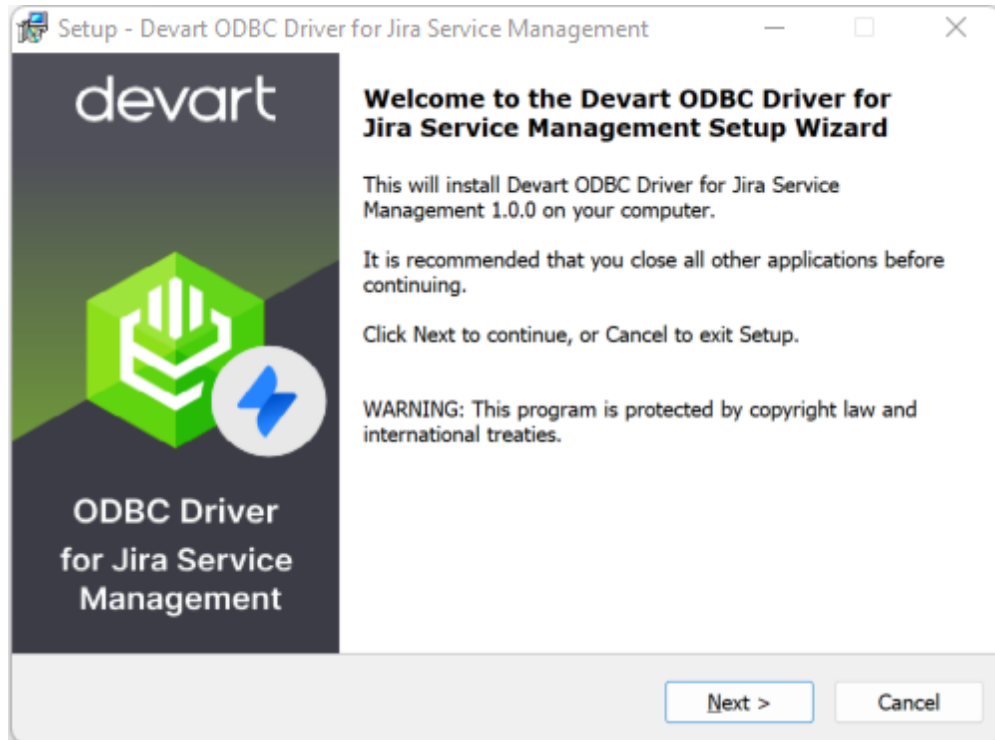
Setup - Devart ODBC Driver for Jira Service Management

devart

ODBC Driver for Jira Service Management

Welcome to the Devart ODBC Driver for Jira Service Management Setup Wizard

This will install Devart ODBC Driver for Jira Service Management 1.0.0 on your computer.

It is recommended that you close all other applications before continuing.

Click Next to continue, or Cancel to exit Setup.

WARNING: This program is protected by copyright law and international treaties.

Next >

Cancel